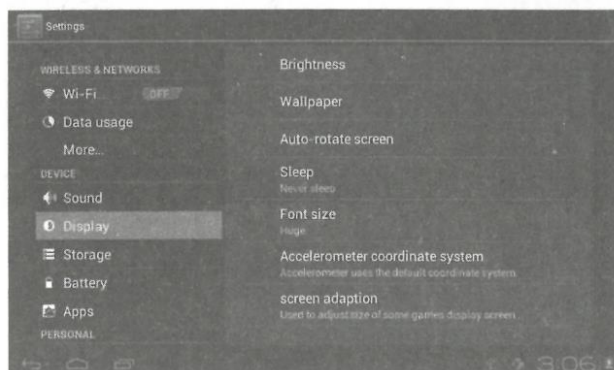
Settings

WIRELESS & NETWORKS
Wi-Fi OFF
Data usage
More...
DEVICE
Sound
Display
Storage
Battery
Apps
PERSONAL

Brightness

Wallpaper

Auto-rotate screen

Sleep
Never sleep

Font size
Huge

Accelerometer coordinate system
Accelerometer uses the default coordinate system

screen adaption
Used to adjust size of some games display screen

3:06